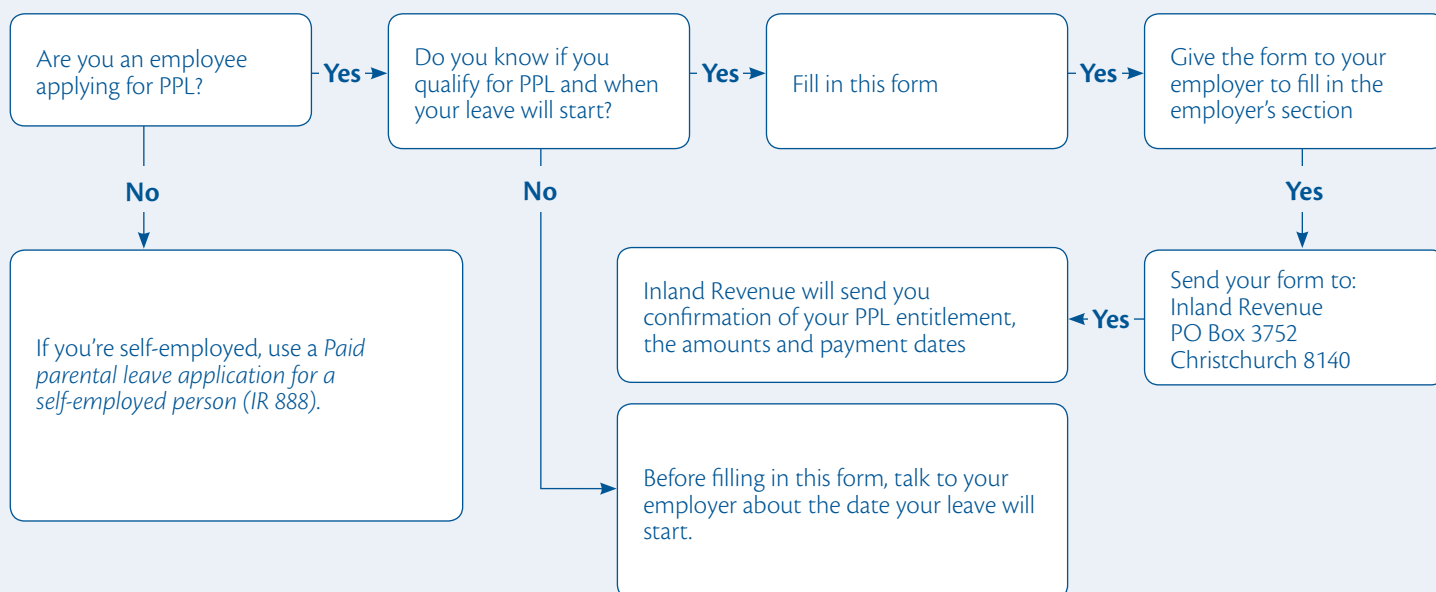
Are you an employee applying for PPL?

Yes

Do you know if you qualify for PPL and when your leave will start?

Yes

Fill in this form

Yes

Give the form to your employer to fill in the employer's section

No

No

Yes

If you're self-employed, use a *Paid parental leave application for a self-employed person (IR 888)*.

Inland Revenue will send you confirmation of your PPL entitlement, the amounts and payment dates

Yes

Send your form to:
Inland Revenue
PO Box 3752
Christchurch 8140

Before filling in this form, talk to your employer about the date your leave will start.